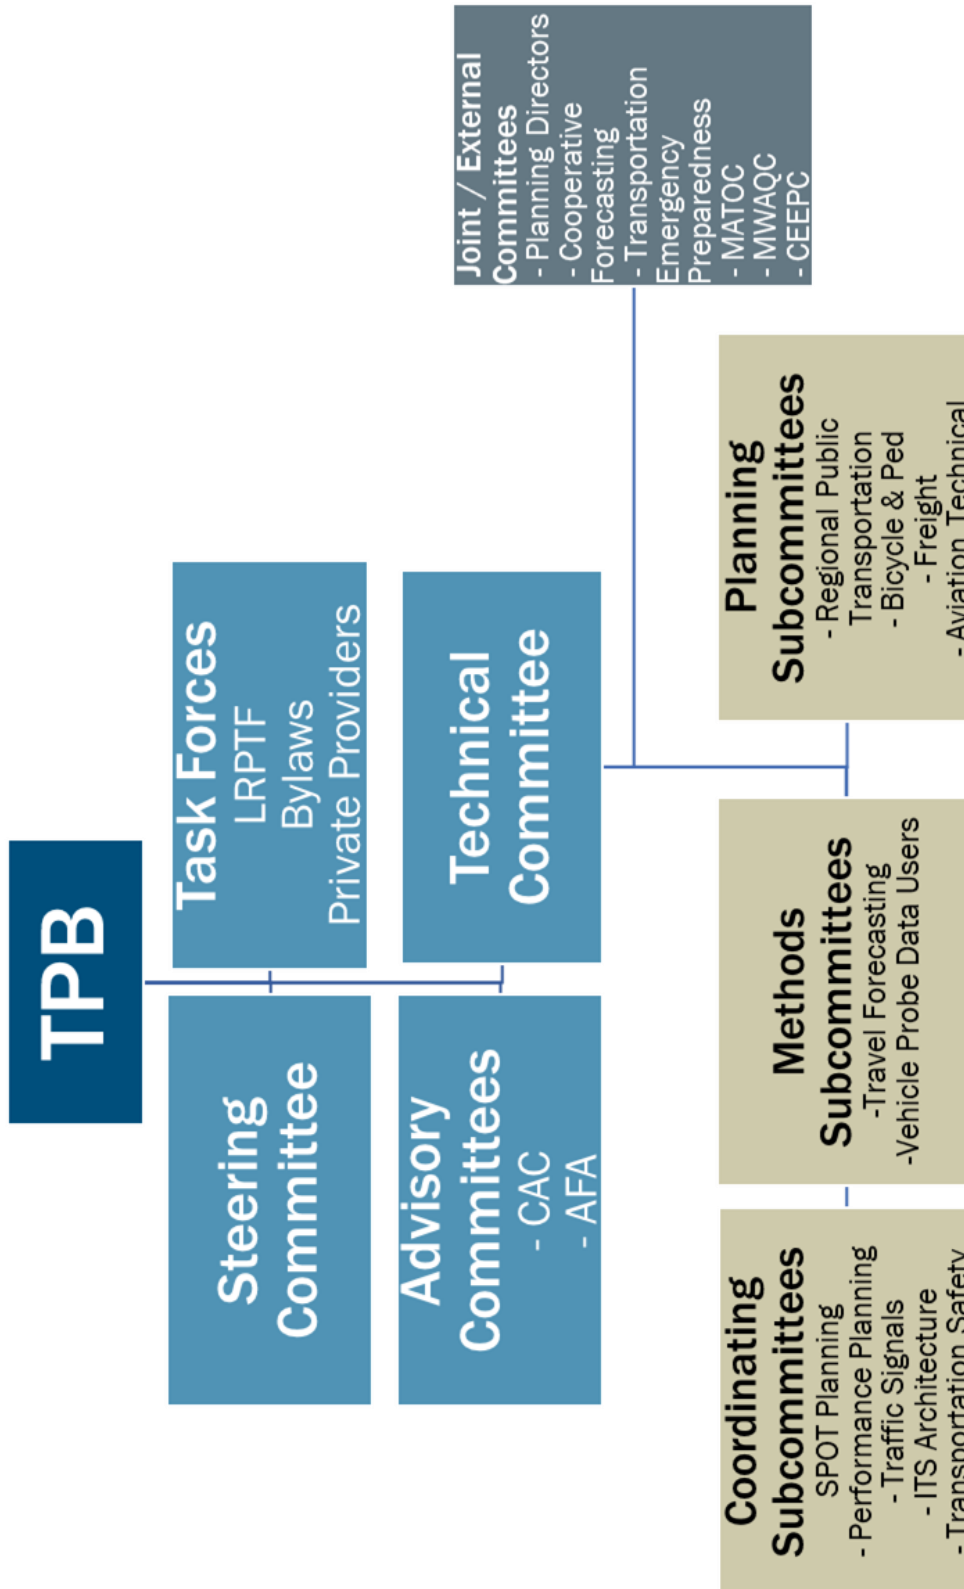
TPB

Steering Committee

Task Forces
LRPTF
Bylaws
Private Providers

Advisory Committees
- CAC
- AFA

Technical Committee

Joint / External Committees
- Planning Directors
- Cooperative Forecasting
- Transportation Emergency Preparedness
- MATOC
- MWAQC
- CEEPC

Coordinating Subcommittees
SPOT Planning
- Performance Planning
- Traffic Signals
- ITS Architecture
- Transportation Safety

Methods Subcommittees
-Travel Forecasting
-Vehicle Probe Data Users

Planning Subcommittees
- Regional Public Transportation
- Bicycle & Ped
- Freight
- Aviation Technical